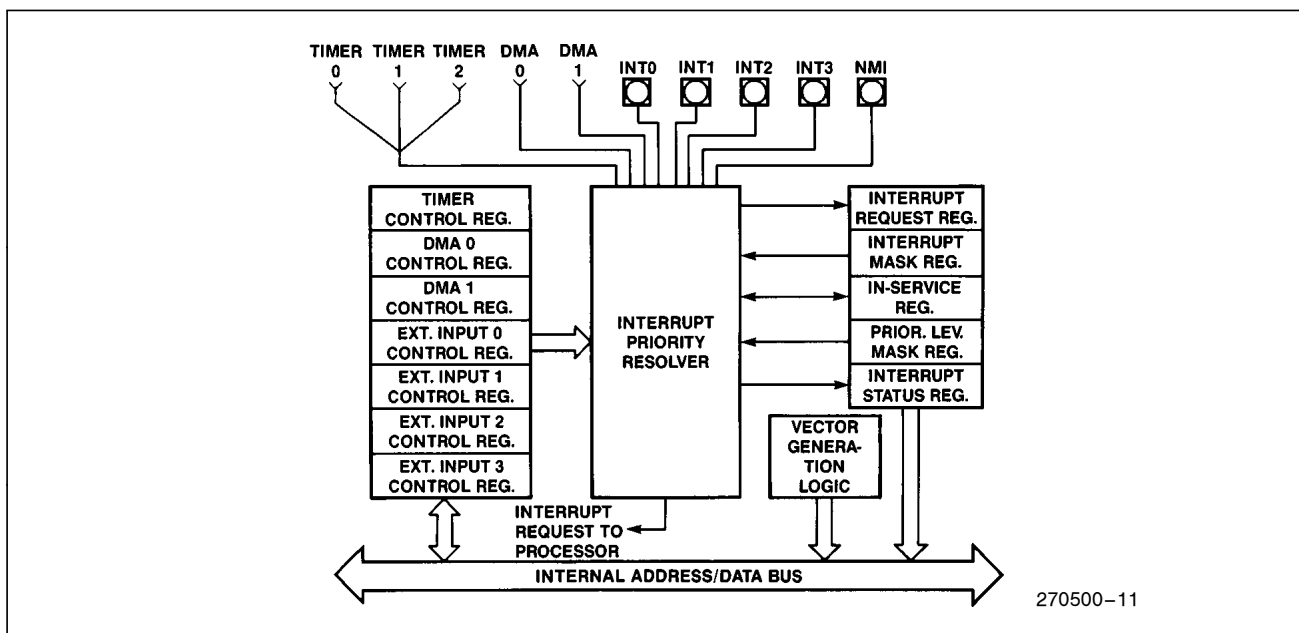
TIMER 0
TIMER 1
TIMER 2
DMA 0
DMA 1
INT0
INT1
INT2
INT3
NMI

TIMER CONTROL REG.
DMA 0 CONTROL REG.
DMA 1 CONTROL REG.
EXT. INPUT 0 CONTROL REG.
EXT. INPUT 1 CONTROL REG.
EXT. INPUT 2 CONTROL REG.
EXT. INPUT 3 CONTROL REG.

INTERRUPT PRIORITY RESOLVER

INTERRUPT REQUEST REG.
INTERRUPT MASK REG.
IN-SERVICE REG.
PRIOR. LEV. MASK REG.
INTERRUPT STATUS REG.

VECTOR GENERATION LOGIC

INTERRUPT REQUEST TO PROCESSOR

INTERNAL ADDRESS/DATA BUS

270500–11